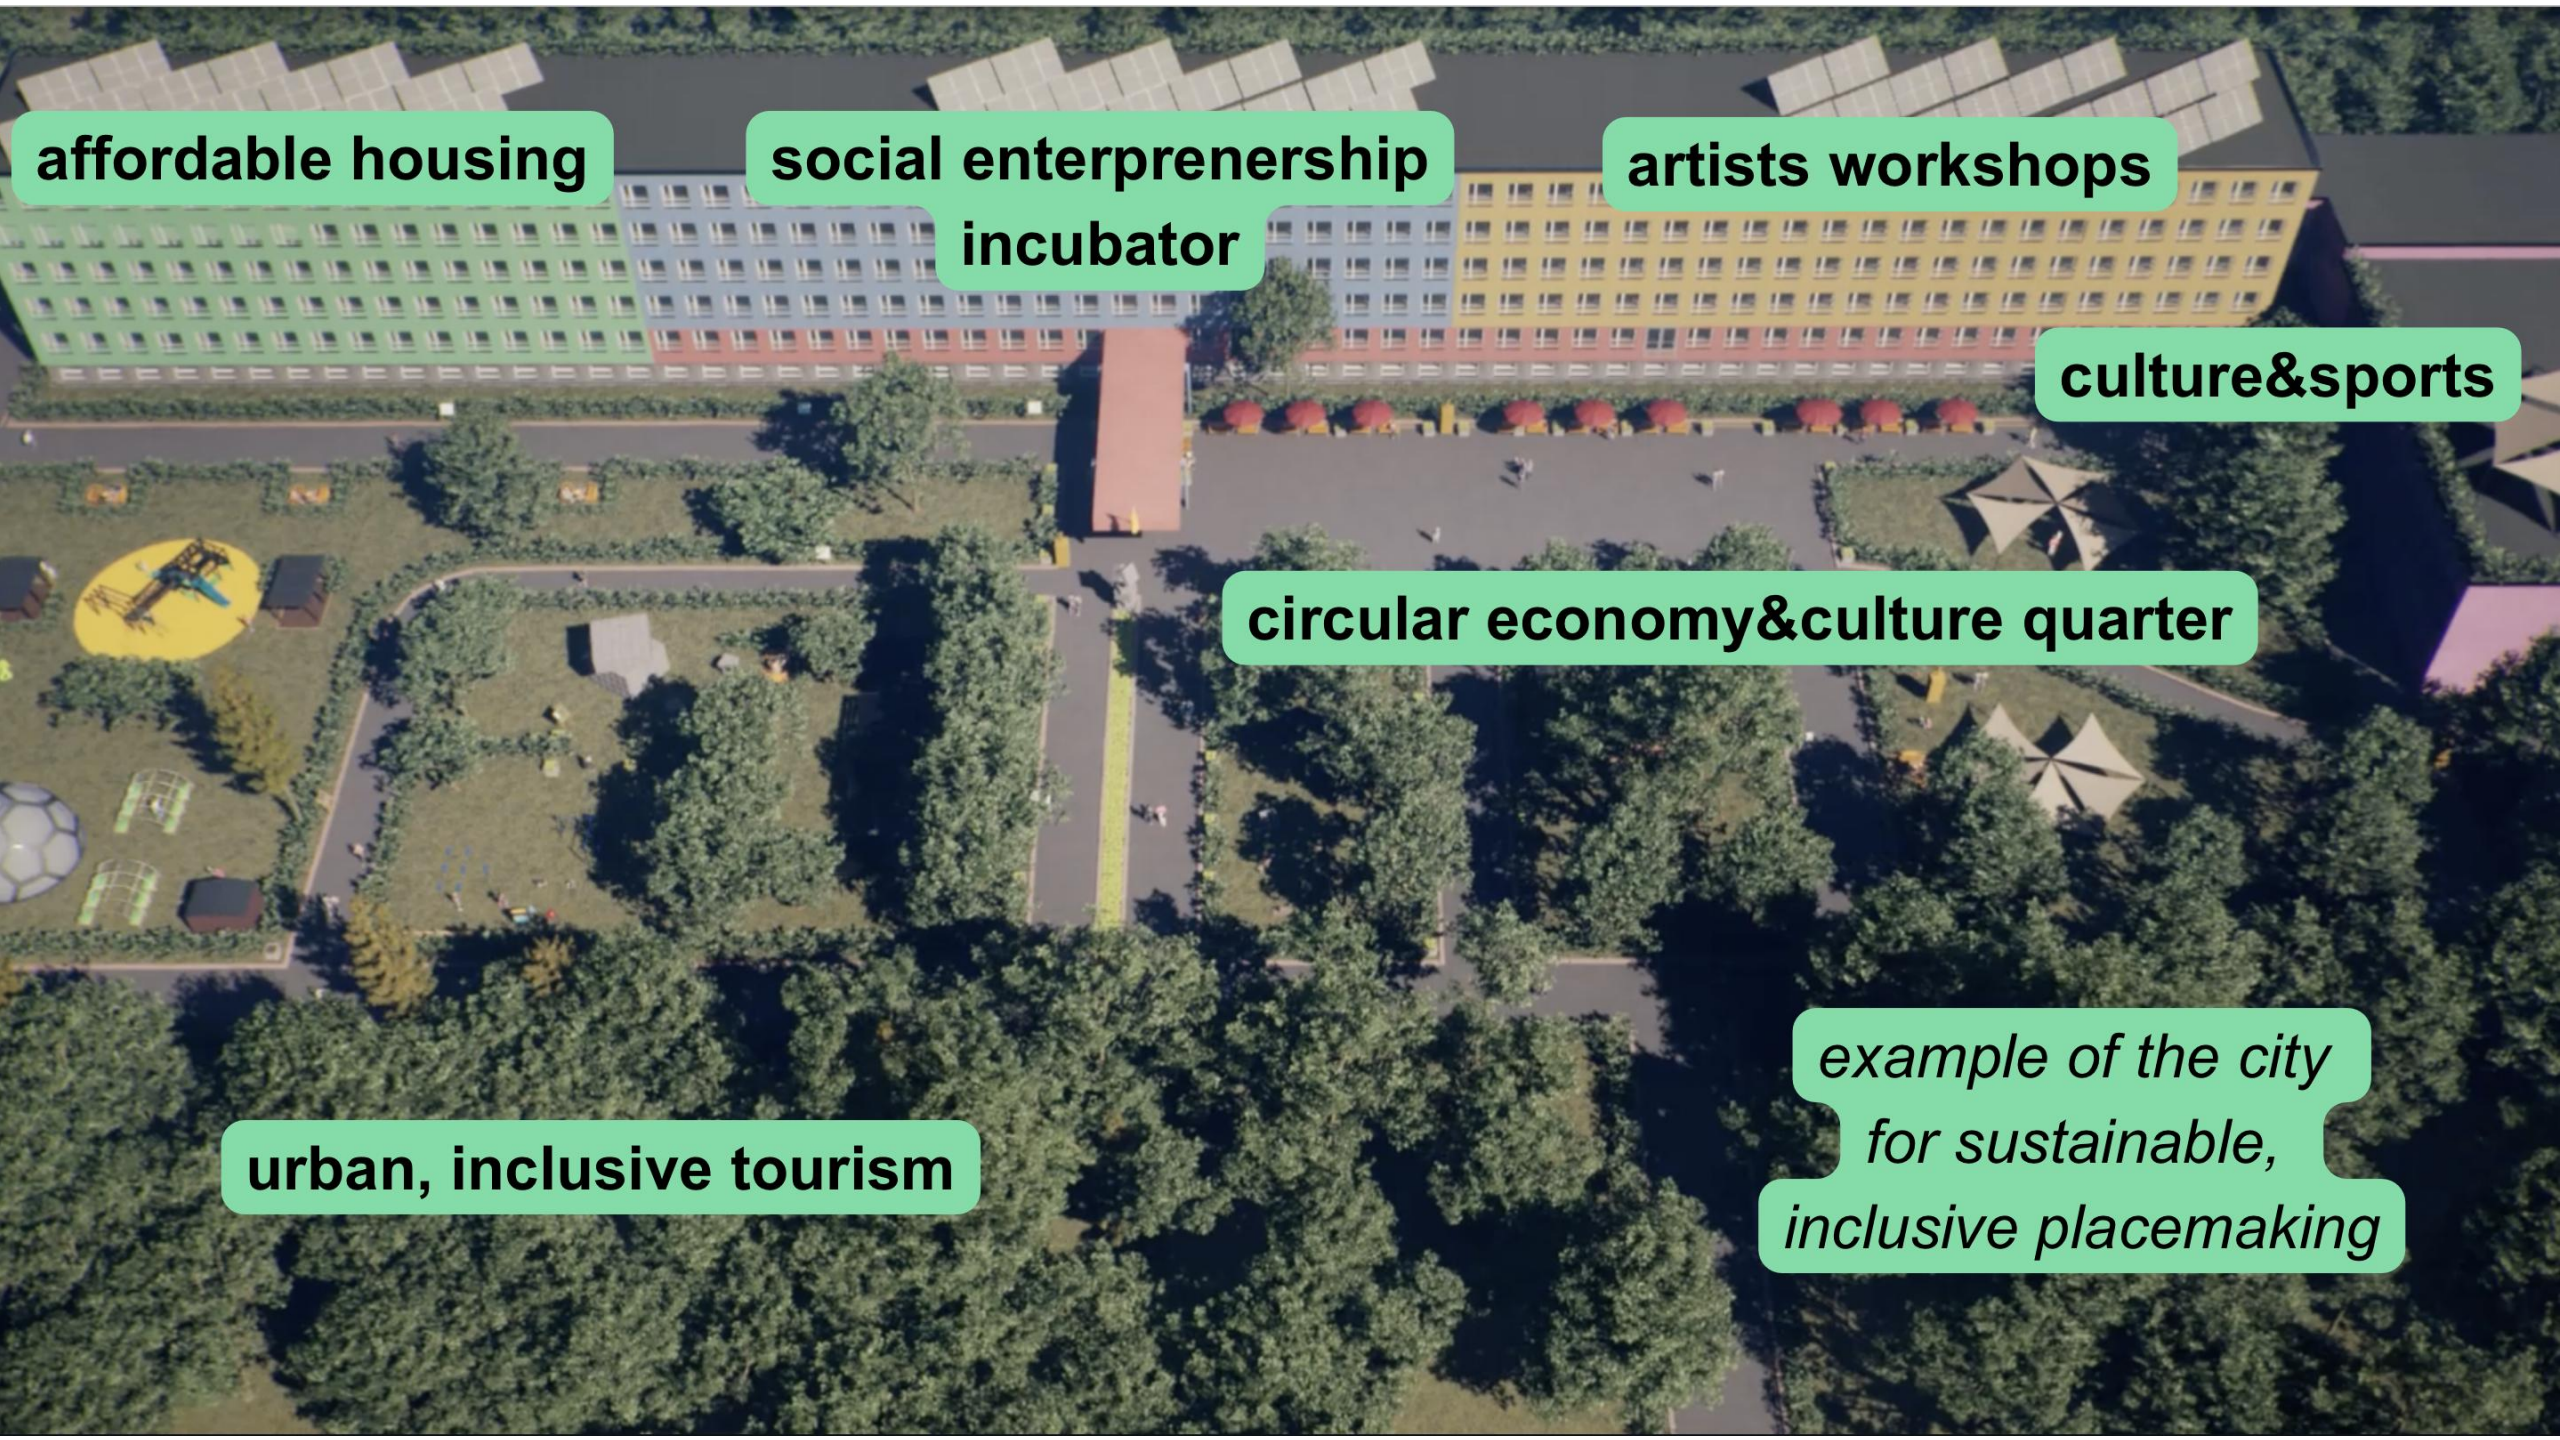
affordable housing

social enterprenership incubator

artists workshops

culture&sports

circular economy&culture quarter

urban, inclusive tourism

example of the city for sustainable, inclusive placemaking